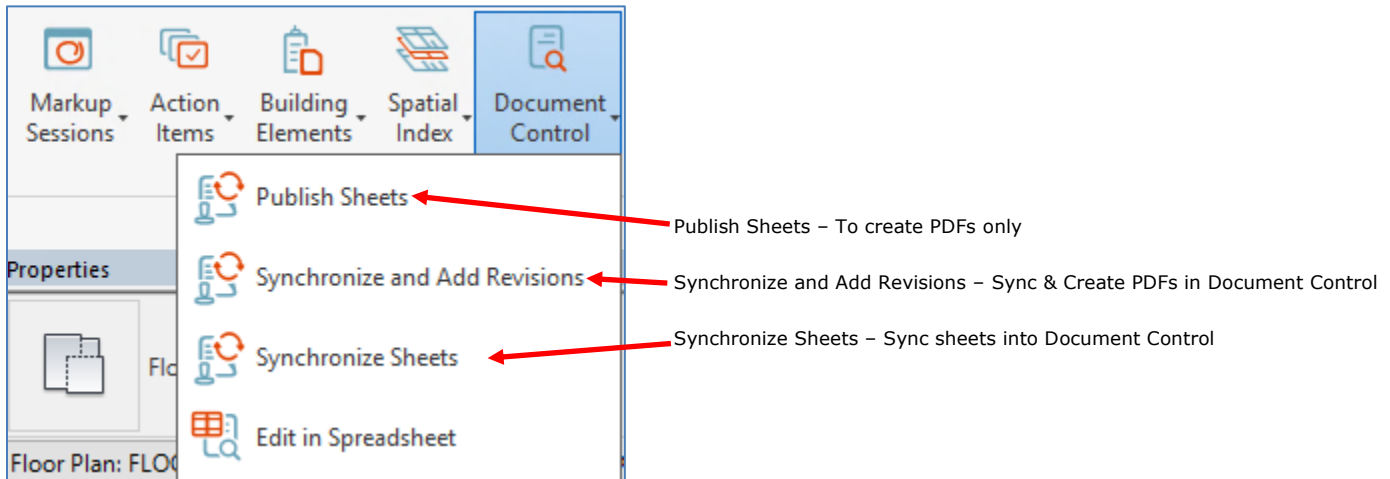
Markup Sessions
Action Items
Building Elements
Spatial Index
Document Control

Publish Sheets
Synchronize and Add Revisions
Synchronize Sheets
Edit in Spreadsheet

Properties
Flo
Floor Plan: FLO

Publish Sheets – To create PDFs only
Synchronize and Add Revisions – Sync & Create PDFs in Document Control
Synchronize Sheets – Sync sheets into Document Control